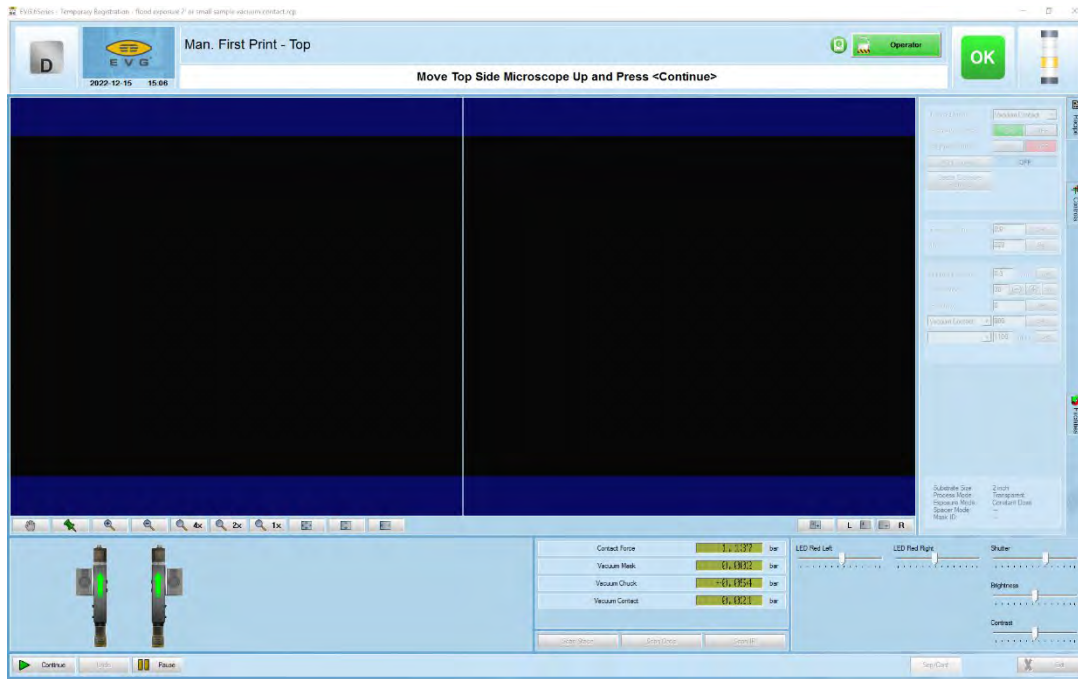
EVGProcess - Temporary Registration - flood exposure 2" or small sample vacuum contact.rcp

D

EVG

2022-12-15 15:06

Man. First Print - Top

Operator

OK

Move Top Side Microscope Up and Press <Continue>

Recipe

Controls

Profiling

Substrate Size: 2 inch
Process Mode: Transparent
Exposure Mode: Constant Dose
Spacer Mode: --
Mask ID: --

4x 2x 1x

L R

Contact Force 1.237 bar
Vacuum Mask 0.002 bar
Vacuum Chuck -0.054 bar
Vacuum Contact 0.021 bar

LED Red Left

LED Red Right

Shutter

Brightness

Contrast

Continue

Pause

Exit